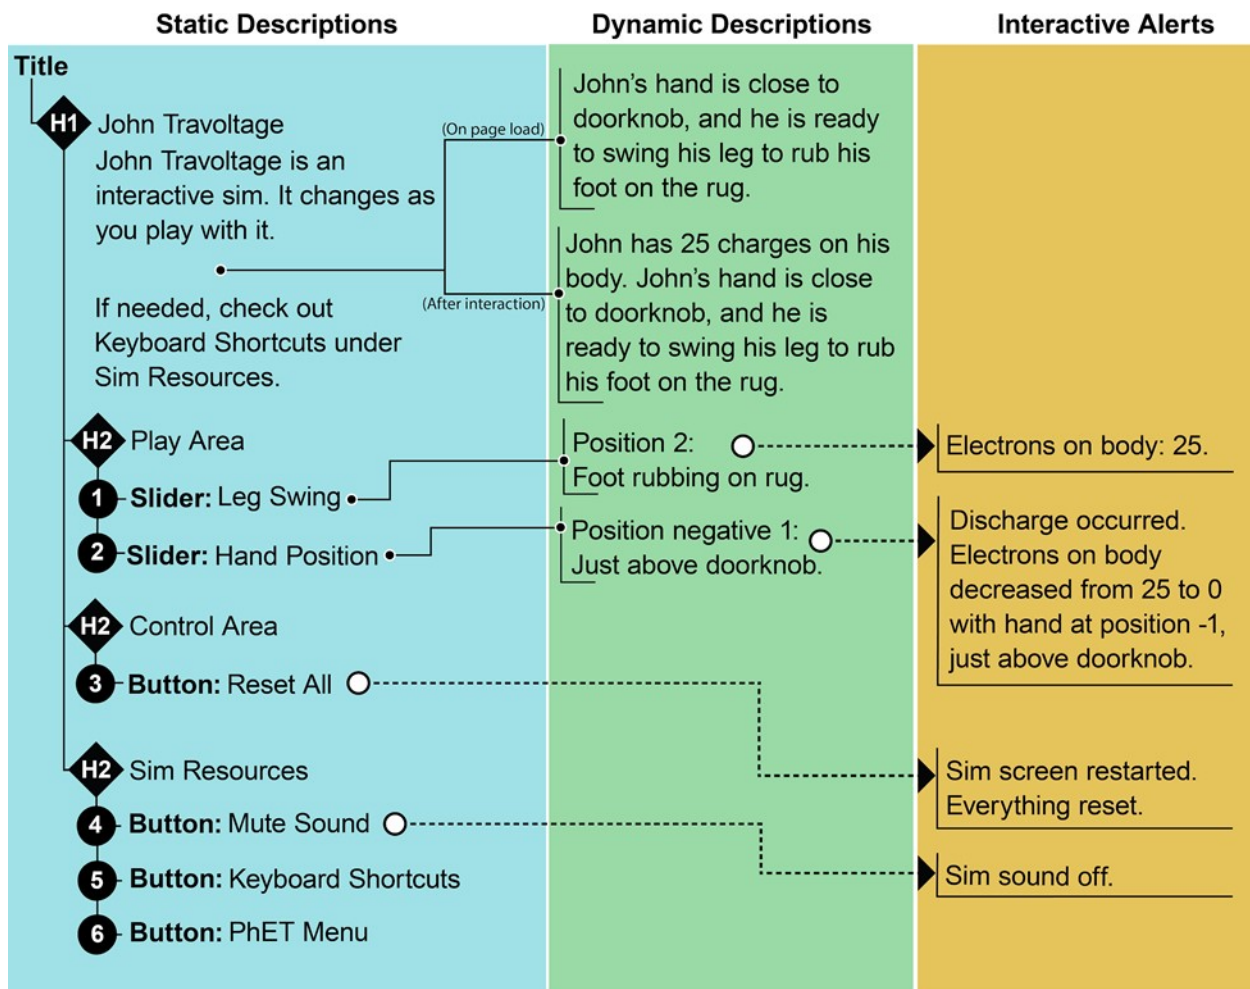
Static Descriptions

Dynamic Descriptions

Interactive Alerts

Title

H1 John Travoltage

John Travoltage is an interactive sim. It changes as you play with it.

(On page load)

John's hand is close to doorknob, and he is ready to swing his leg to rub his foot on the rug.

(After interaction)

John has 25 charges on his body. John's hand is close to doorknob, and he is ready to swing his leg to rub his foot on the rug.

If needed, check out Keyboard Shortcuts under Sim Resources.

H2 Play Area

1 **Slider:** Leg Swing

Position 2: Foot rubbing on rug.

Electrons on body: 25.

2 **Slider:** Hand Position

Position negative 1: Just above doorknob.

Discharge occurred. Electrons on body decreased from 25 to 0 with hand at position -1, just above doorknob.

H2 Control Area

3 **Button:** Reset All

H2 Sim Resources

Sim screen restarted. Everything reset.

4 **Button:** Mute Sound

Sim sound off.

5 **Button:** Keyboard Shortcuts

6 **Button:** PhET Menu